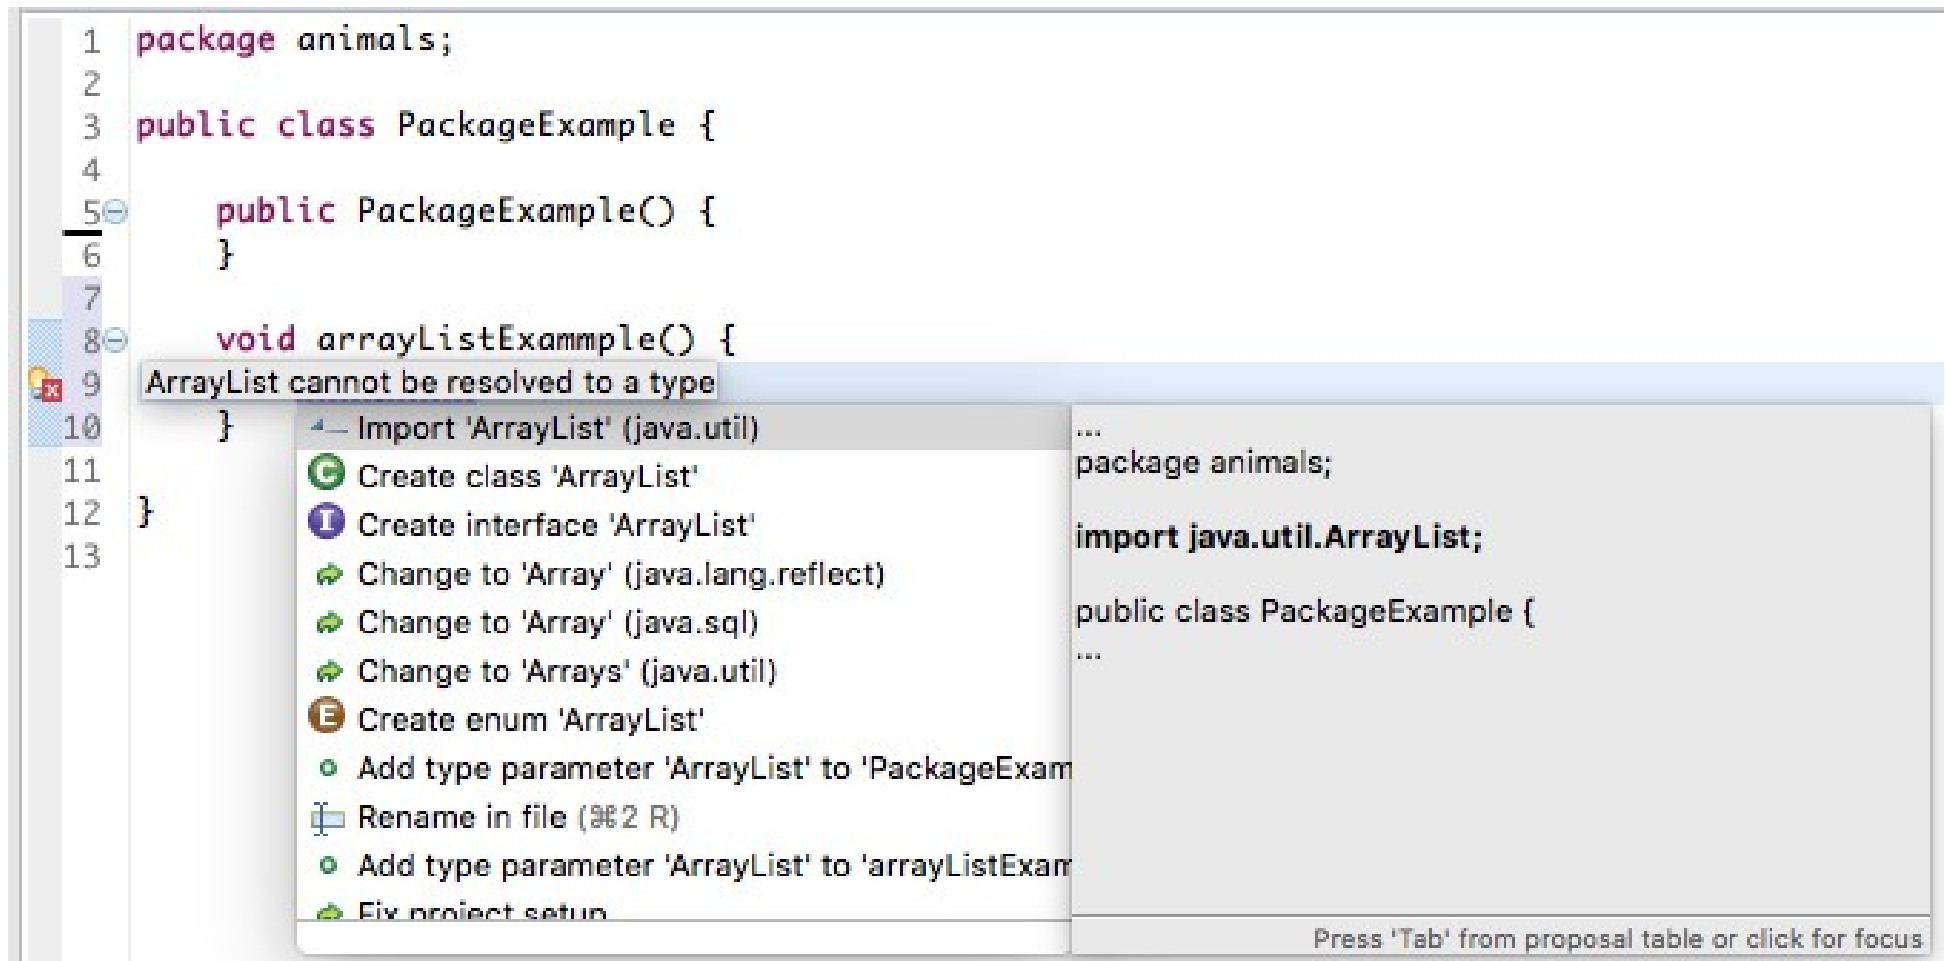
1 package animals;
2
3 public class PackageExample {
4
5 public PackageExample() {
6 }
7
8 void arrayListExammple() {
9 ArrayList cannot be resolved to a type
10 }
11
12 }
13

Import 'ArrayList' (java.util)
Create class 'ArrayList'
Create interface 'ArrayList'
Change to 'Array' (java.lang.reflect)
Change to 'Array' (java.sql)
Change to 'Arrays' (java.util)
Create enum 'ArrayList'
Add type parameter 'ArrayList' to 'PackageExam
Rename in file (⌘2 R)
Add type parameter 'ArrayList' to 'arrayListExam
Fix project setup

...
package animals;

**import java.util.ArrayList;**

public class PackageExample {
...

Press 'Tab' from proposal table or click for focus